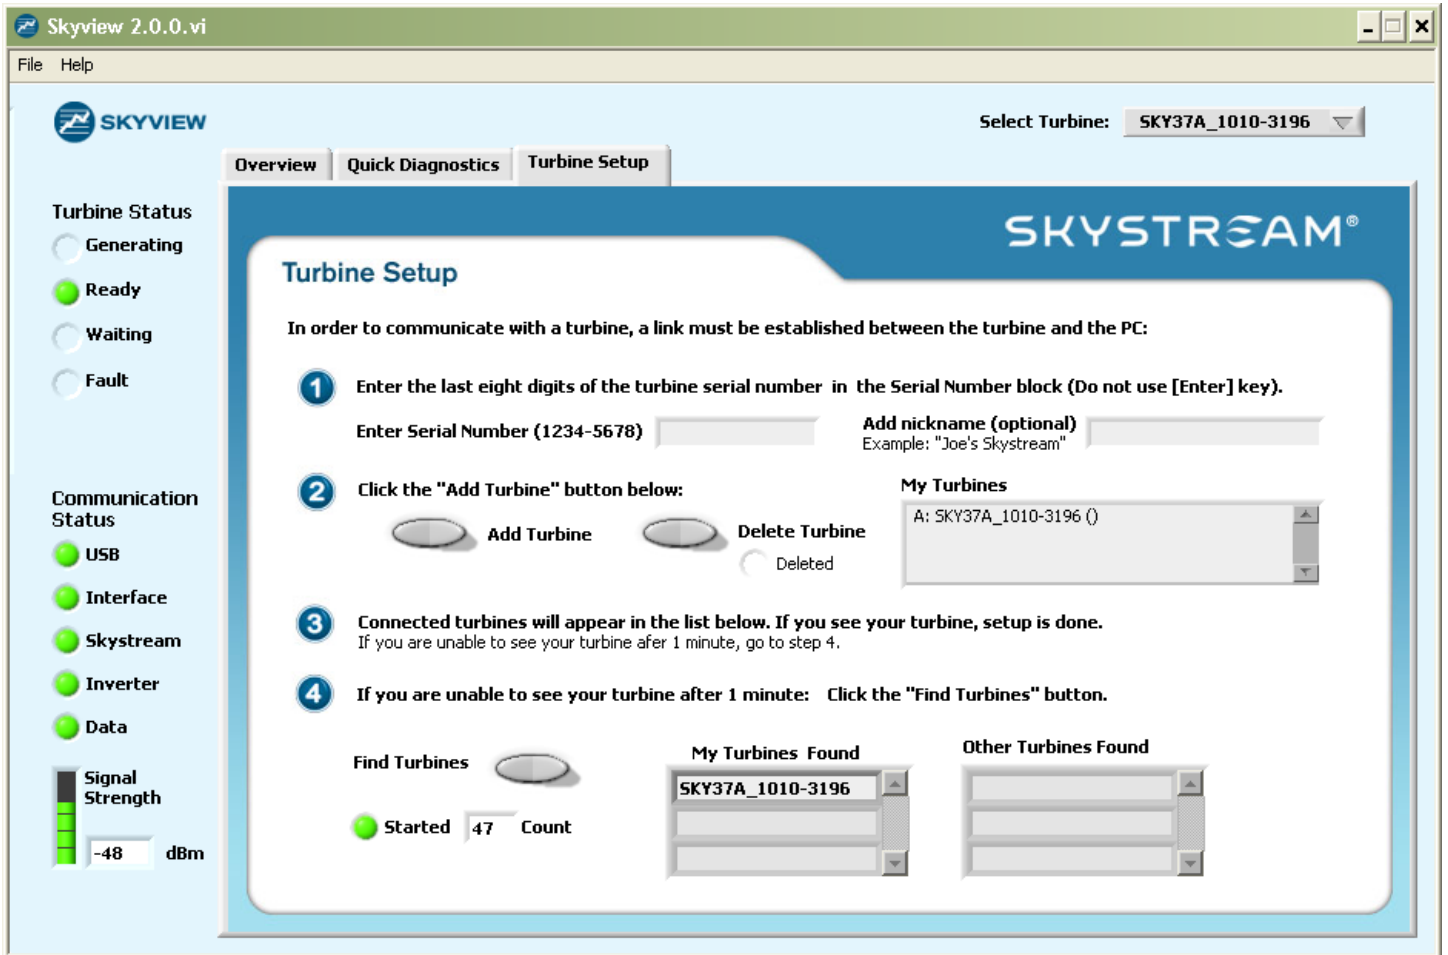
Skyview 2.0.0.vi

File Help

SKYVIEW

Select Turbine: SKY37A_1010-3196

Overview Quick Diagnostics Turbine Setup

Turbine Status
Generating
Ready
Waiting
Fault

Communication Status
USB
Interface
Skystream
Inverter
Data

Signal Strength
-48 dBm

SKYSTREAM®

Turbine Setup

In order to communicate with a turbine, a link must be established between the turbine and the PC:

1 Enter the last eight digits of the turbine serial number in the Serial Number block (Do not use [Enter] key).

Enter Serial Number (1234-5678)

Add nickname (optional)
Example: "Joe's Skystream"

2 Click the "Add Turbine" button below:

Add Turbine

Delete Turbine

Deleted

My Turbines

A: SKY37A_1010-3196 ()

3 Connected turbines will appear in the list below. If you see your turbine, setup is done.
If you are unable to see your turbine afer 1 minute, go to step 4.

4 If you are unable to see your turbine after 1 minute: Click the "Find Turbines" button.

Find Turbines

Started 47 Count

My Turbines Found

SKY37A_1010-3196

Other Turbines Found